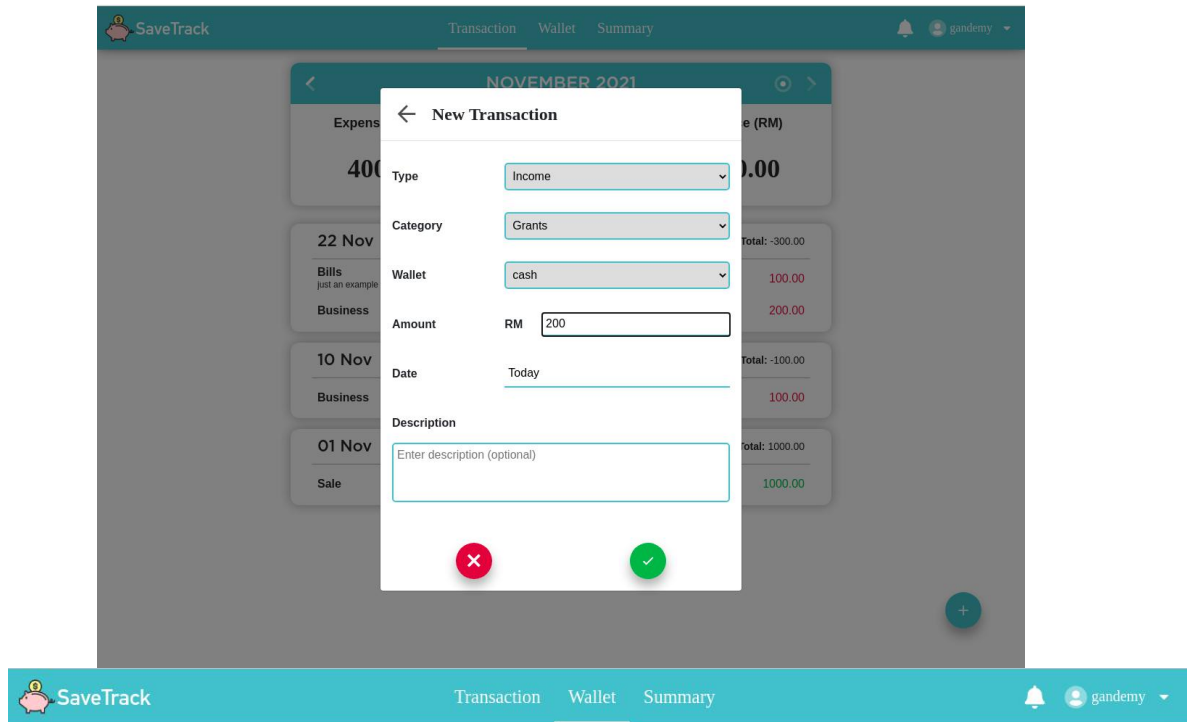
SaveTrack

Transaction Wallet Summary

gandemy

NOVEMBER 2021

Expens

400

e (RM)

.00

22 Nov

Bills
just an example

Business

Total: -300.00

100.00

200.00

10 Nov

Business

Total: -100.00

100.00

01 Nov

Sale

Total: 1000.00

1000.00

New Transaction

Type Income

Category Grants

Wallet cash

Amount RM 200

Date Today

Description

Enter description (optional)

SaveTrack

Transaction Wallet Summary

gandemy